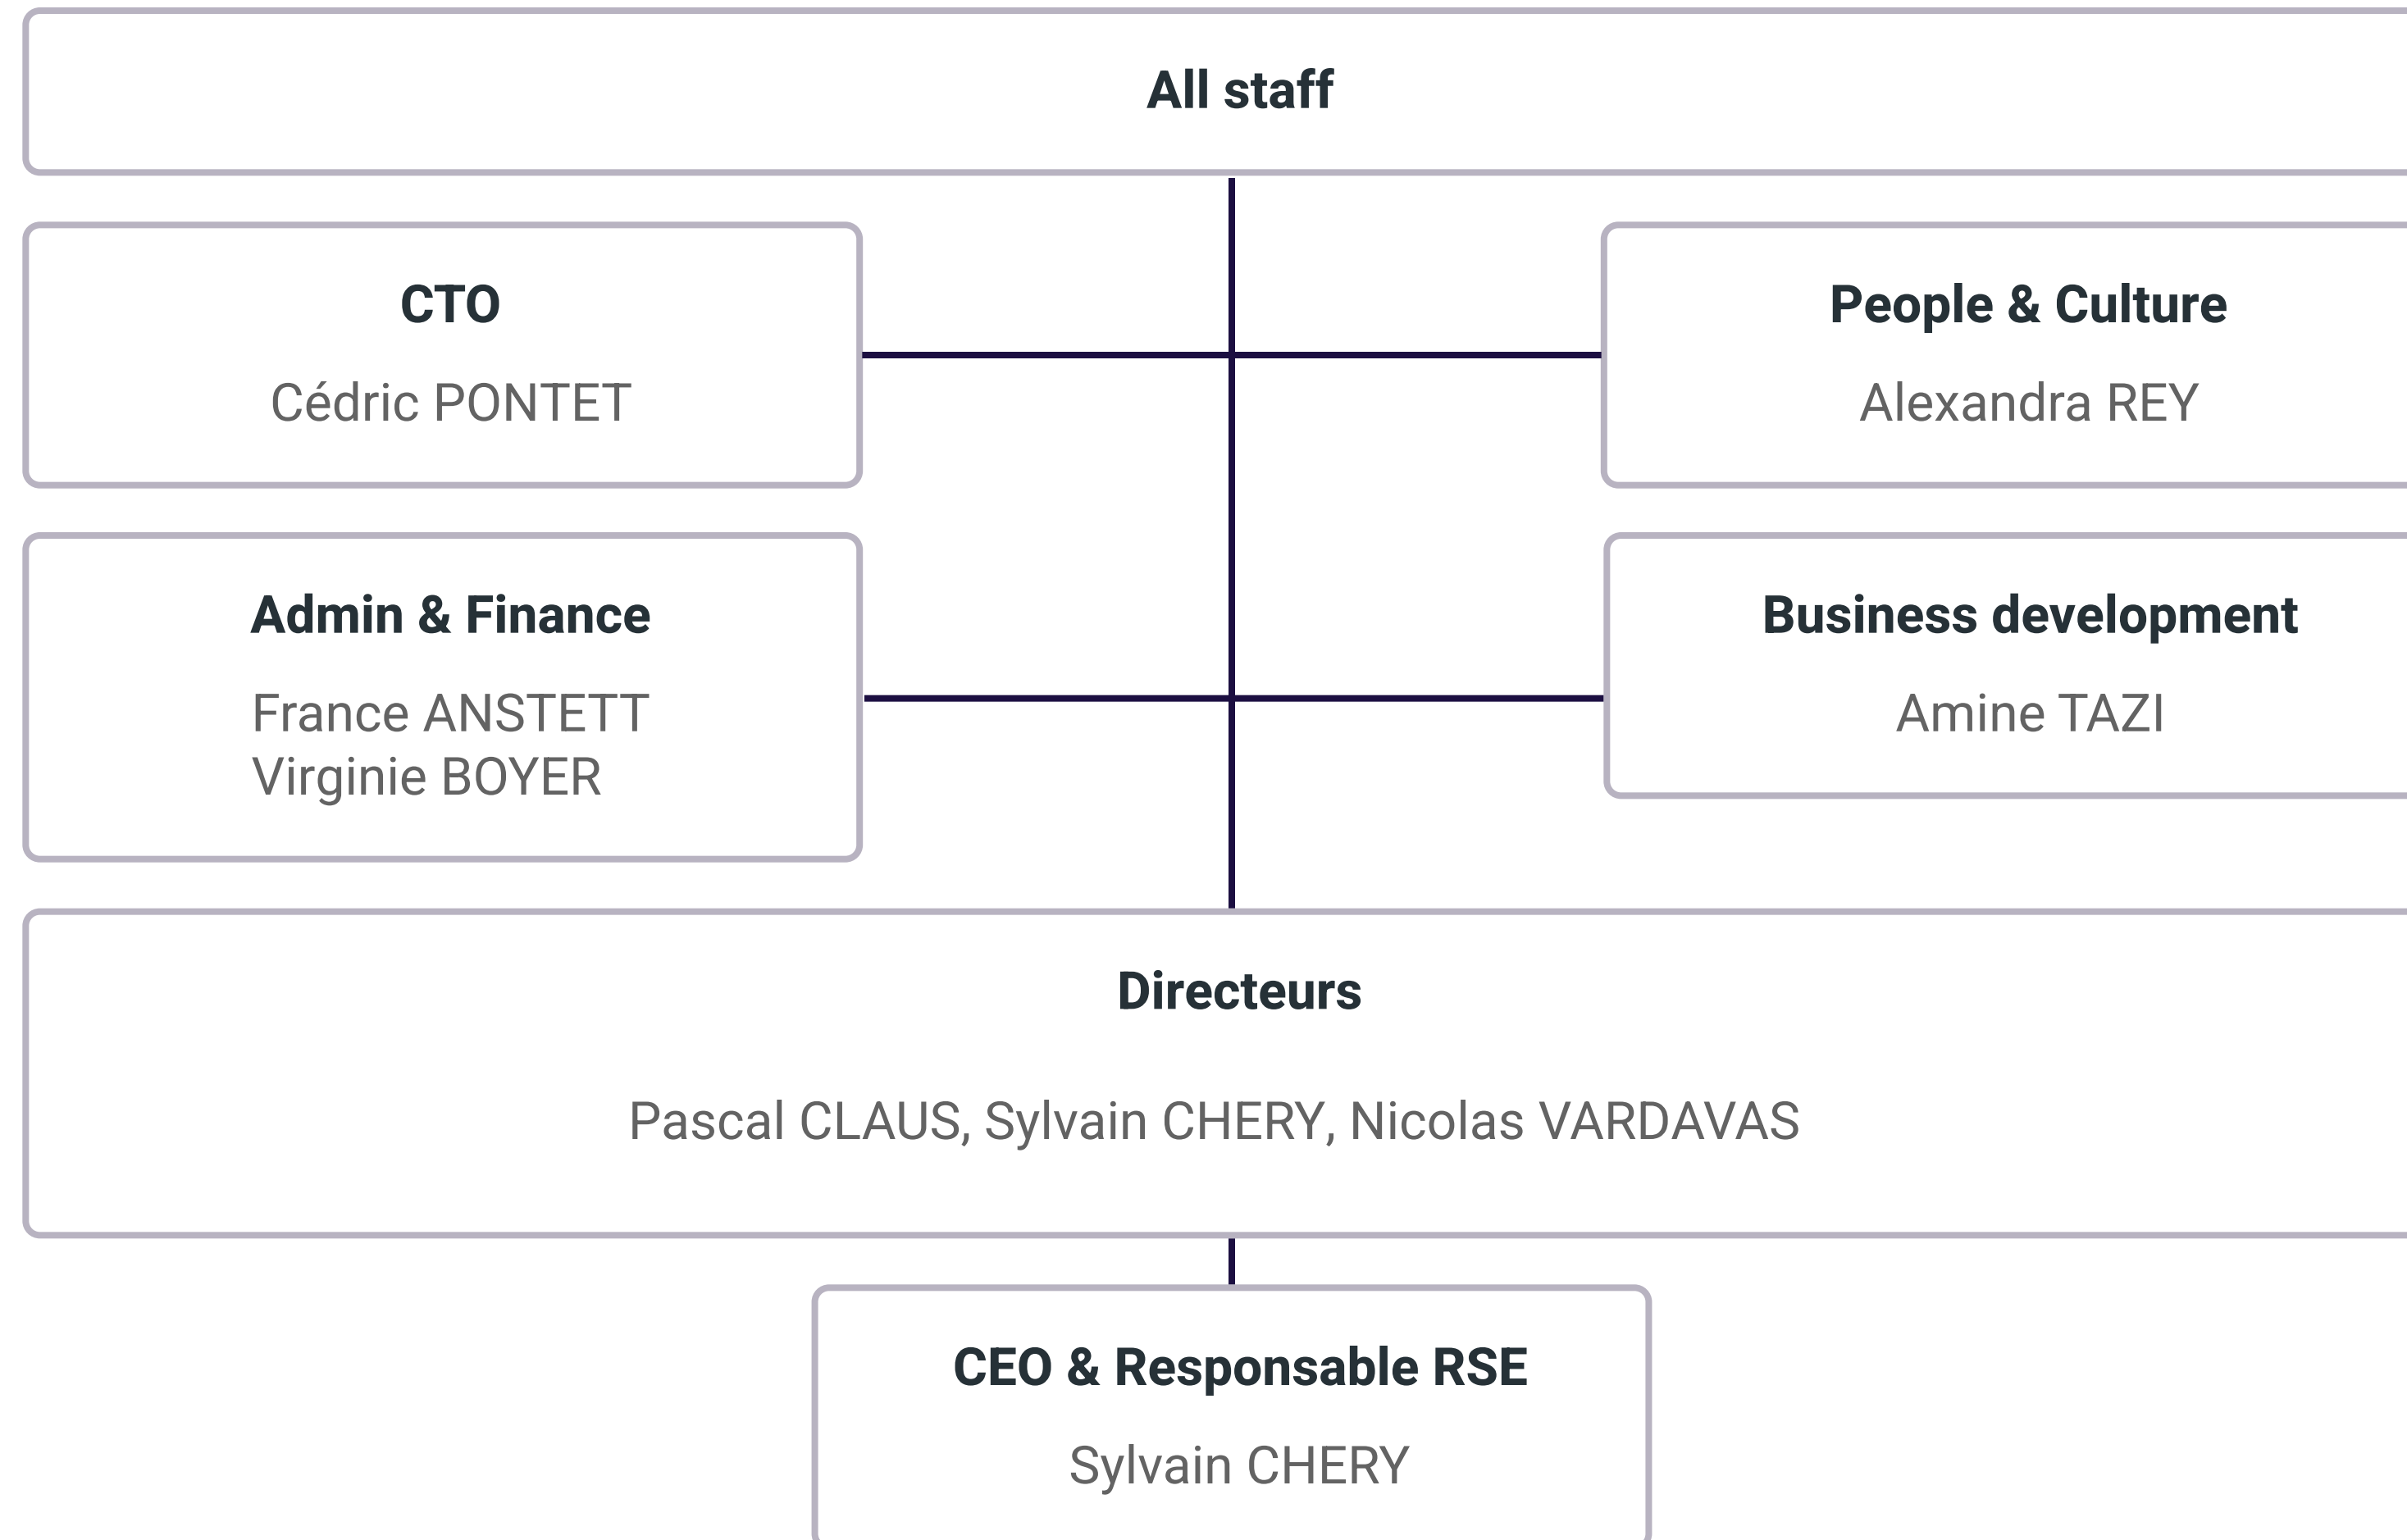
All staff

CTO

Cédric PONTET

People & Culture

Alexandra REY

Admin & Finance

France ANSTETT
Virginie BOYER

Business development

Amine TAZI

Directeurs

Pascal CLAUS, Sylvain CHERY, Nicolas VARDAVAS

CEO & Responsable RSE

Sylvain CHERY